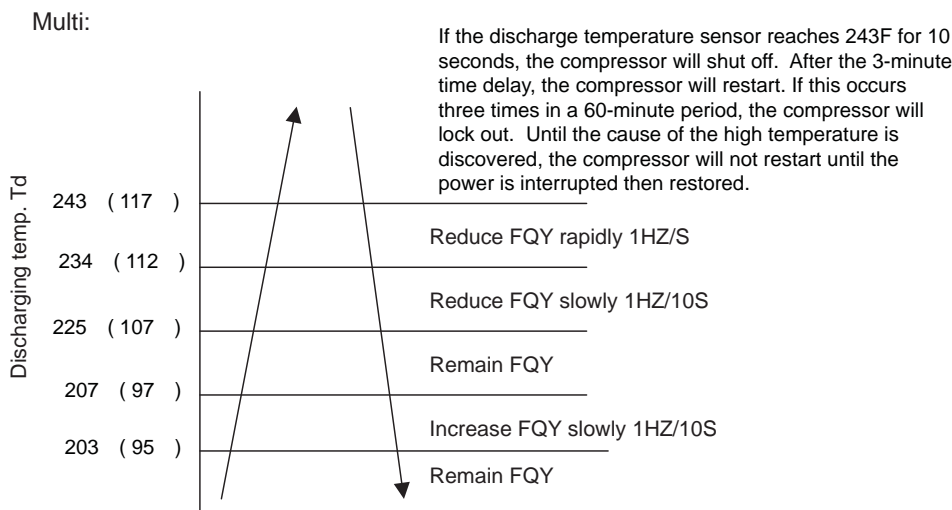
Multi:

If the discharge temperature sensor reaches 243F for 10 seconds, the compressor will shut off. After the 3-minute time delay, the compressor will restart. If this occurs three times in a 60-minute period, the compressor will lock out. Until the cause of the high temperature is discovered, the compressor will not restart until the power is interrupted then restored.

Discharging temp. Td

243 ( 117 )

Reduce FQY rapidly 1HZ/S

234 ( 112 )

Reduce FQY slowly 1HZ/10S

225 ( 107 )

Remain FQY

207 ( 97 )

Increase FQY slowly 1HZ/10S

203 ( 95 )

Remain FQY